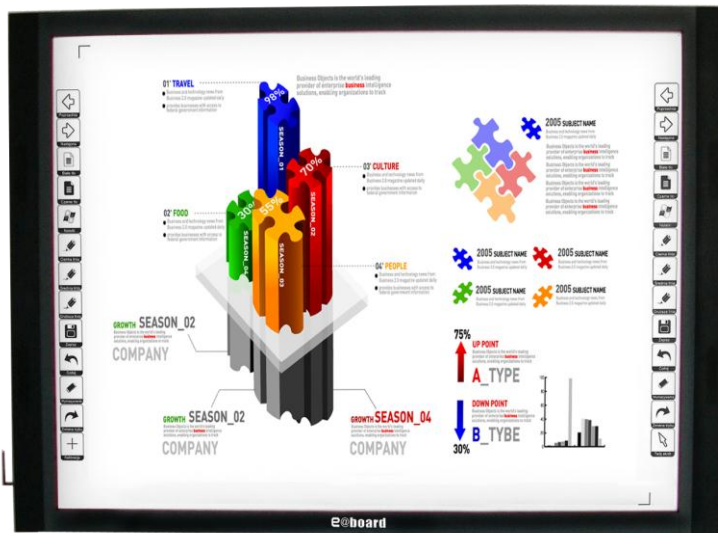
01' TRAVEL

Business Objects is the world's leading provider of enterprise business intelligence solutions, enabling organizations to track

98%

SEASON_01

70%

SEASON_02

03' CULTURE

02' FOOD

30%

55%

SEASON_04

SEASON_03

04' PEOPLE

2005 SUBJECT NAME

2005 SUBJECT NAME

2005 SUBJECT NAME

2005 SUBJECT NAME

2005 SUBJECT NAME

GROWTH SEASON_02

COMPANY

75%

UP POINT

A_TYPE

DOWN POINT

B_TYBE

30%

GROWTH SEASON_02

COMPANY

GROWTH SEASON_04

COMPANY

e@board